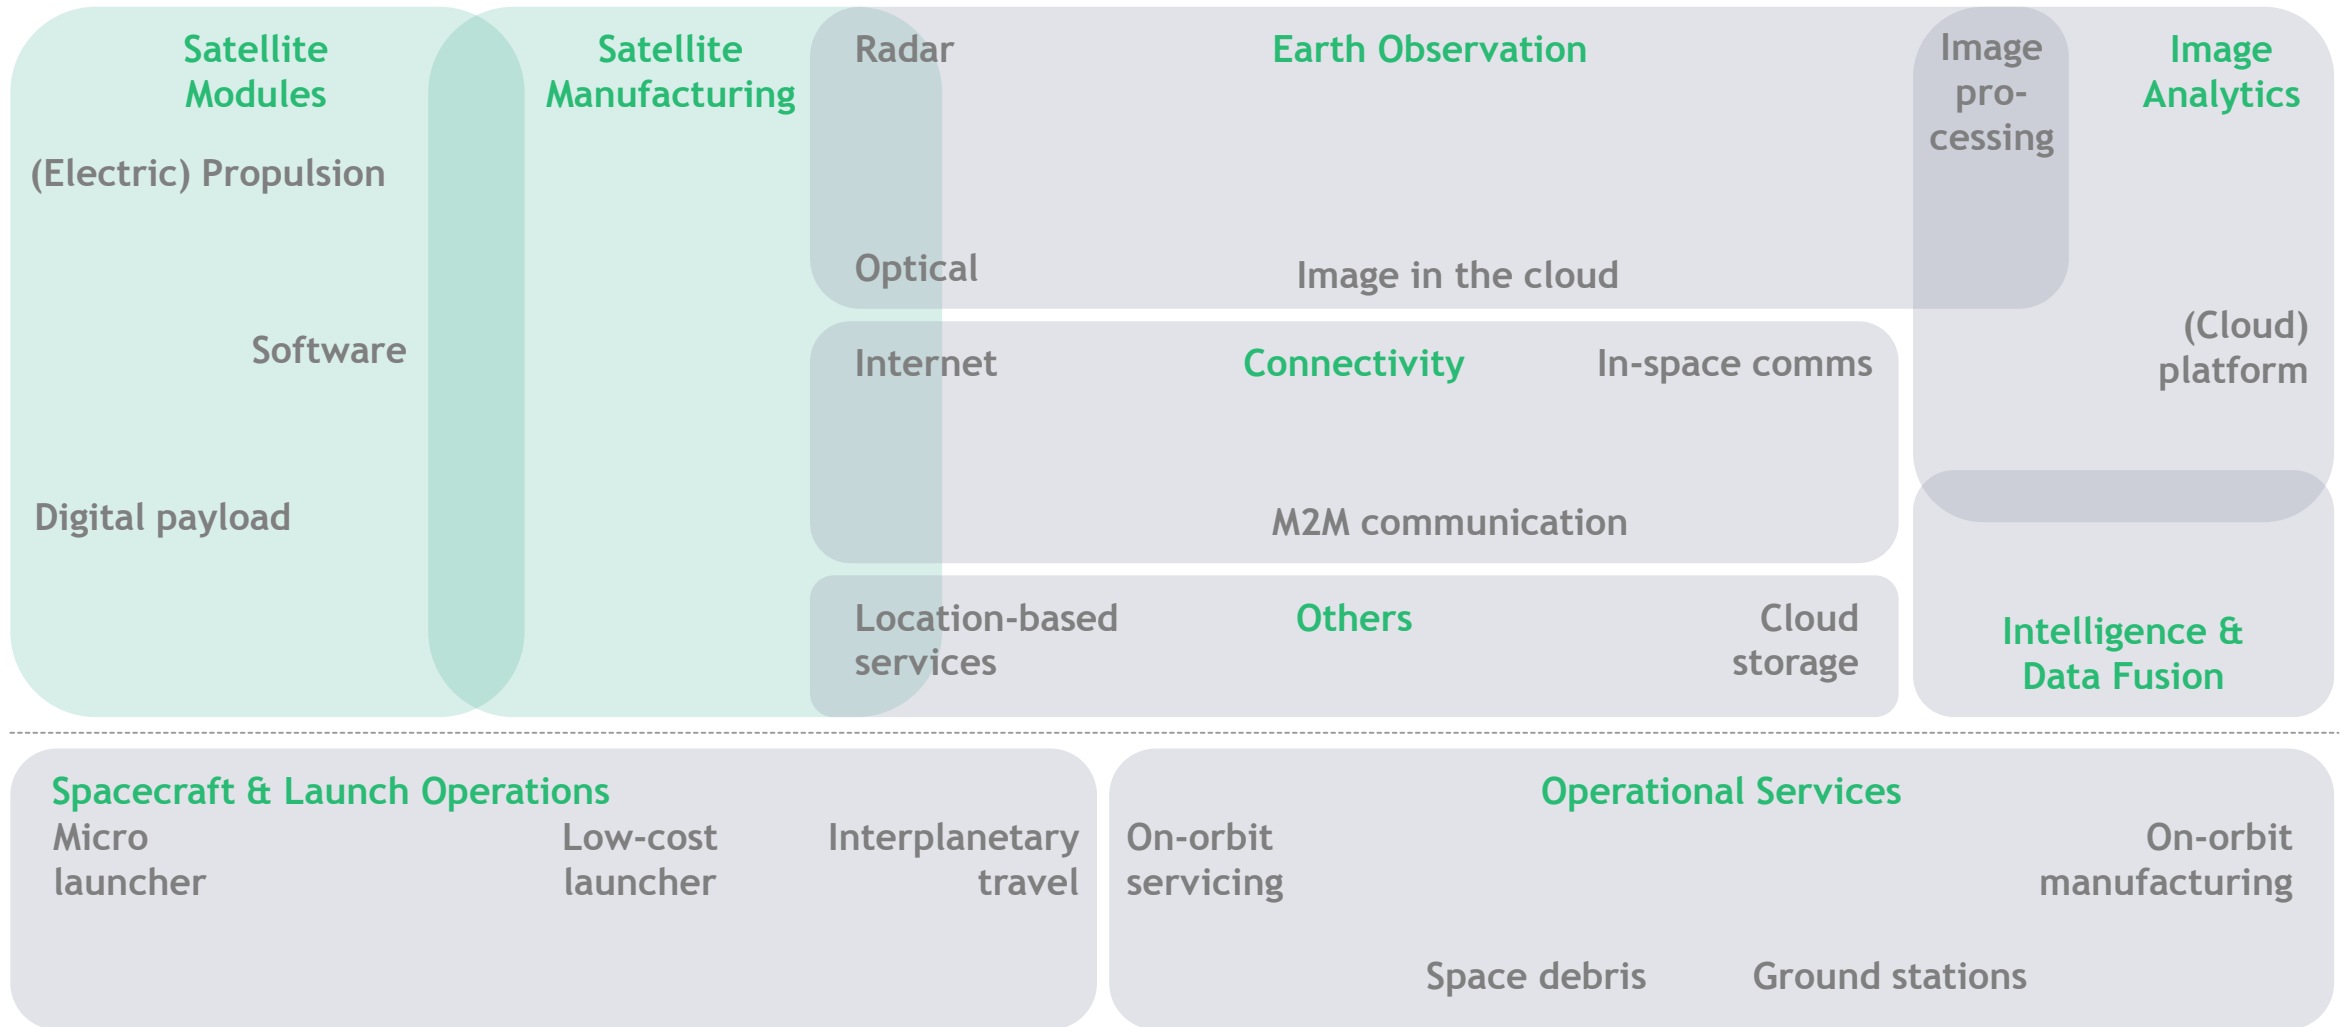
Satellite Modules

(Electric) Propulsion

Software

Digital payload

Satellite Manufacturing

Radar

Earth Observation

Image processing

Image Analytics

Optical

Image in the cloud

(Cloud) platform

Internet

Connectivity

In-space comms

M2M communication

Location-based services

Others

Cloud storage

Intelligence & Data Fusion

Spacecraft & Launch Operations

Micro launcher

Low-cost launcher

Interplanetary travel

Operational Services

On-orbit servicing

On-orbit manufacturing

Space debris

Ground stations